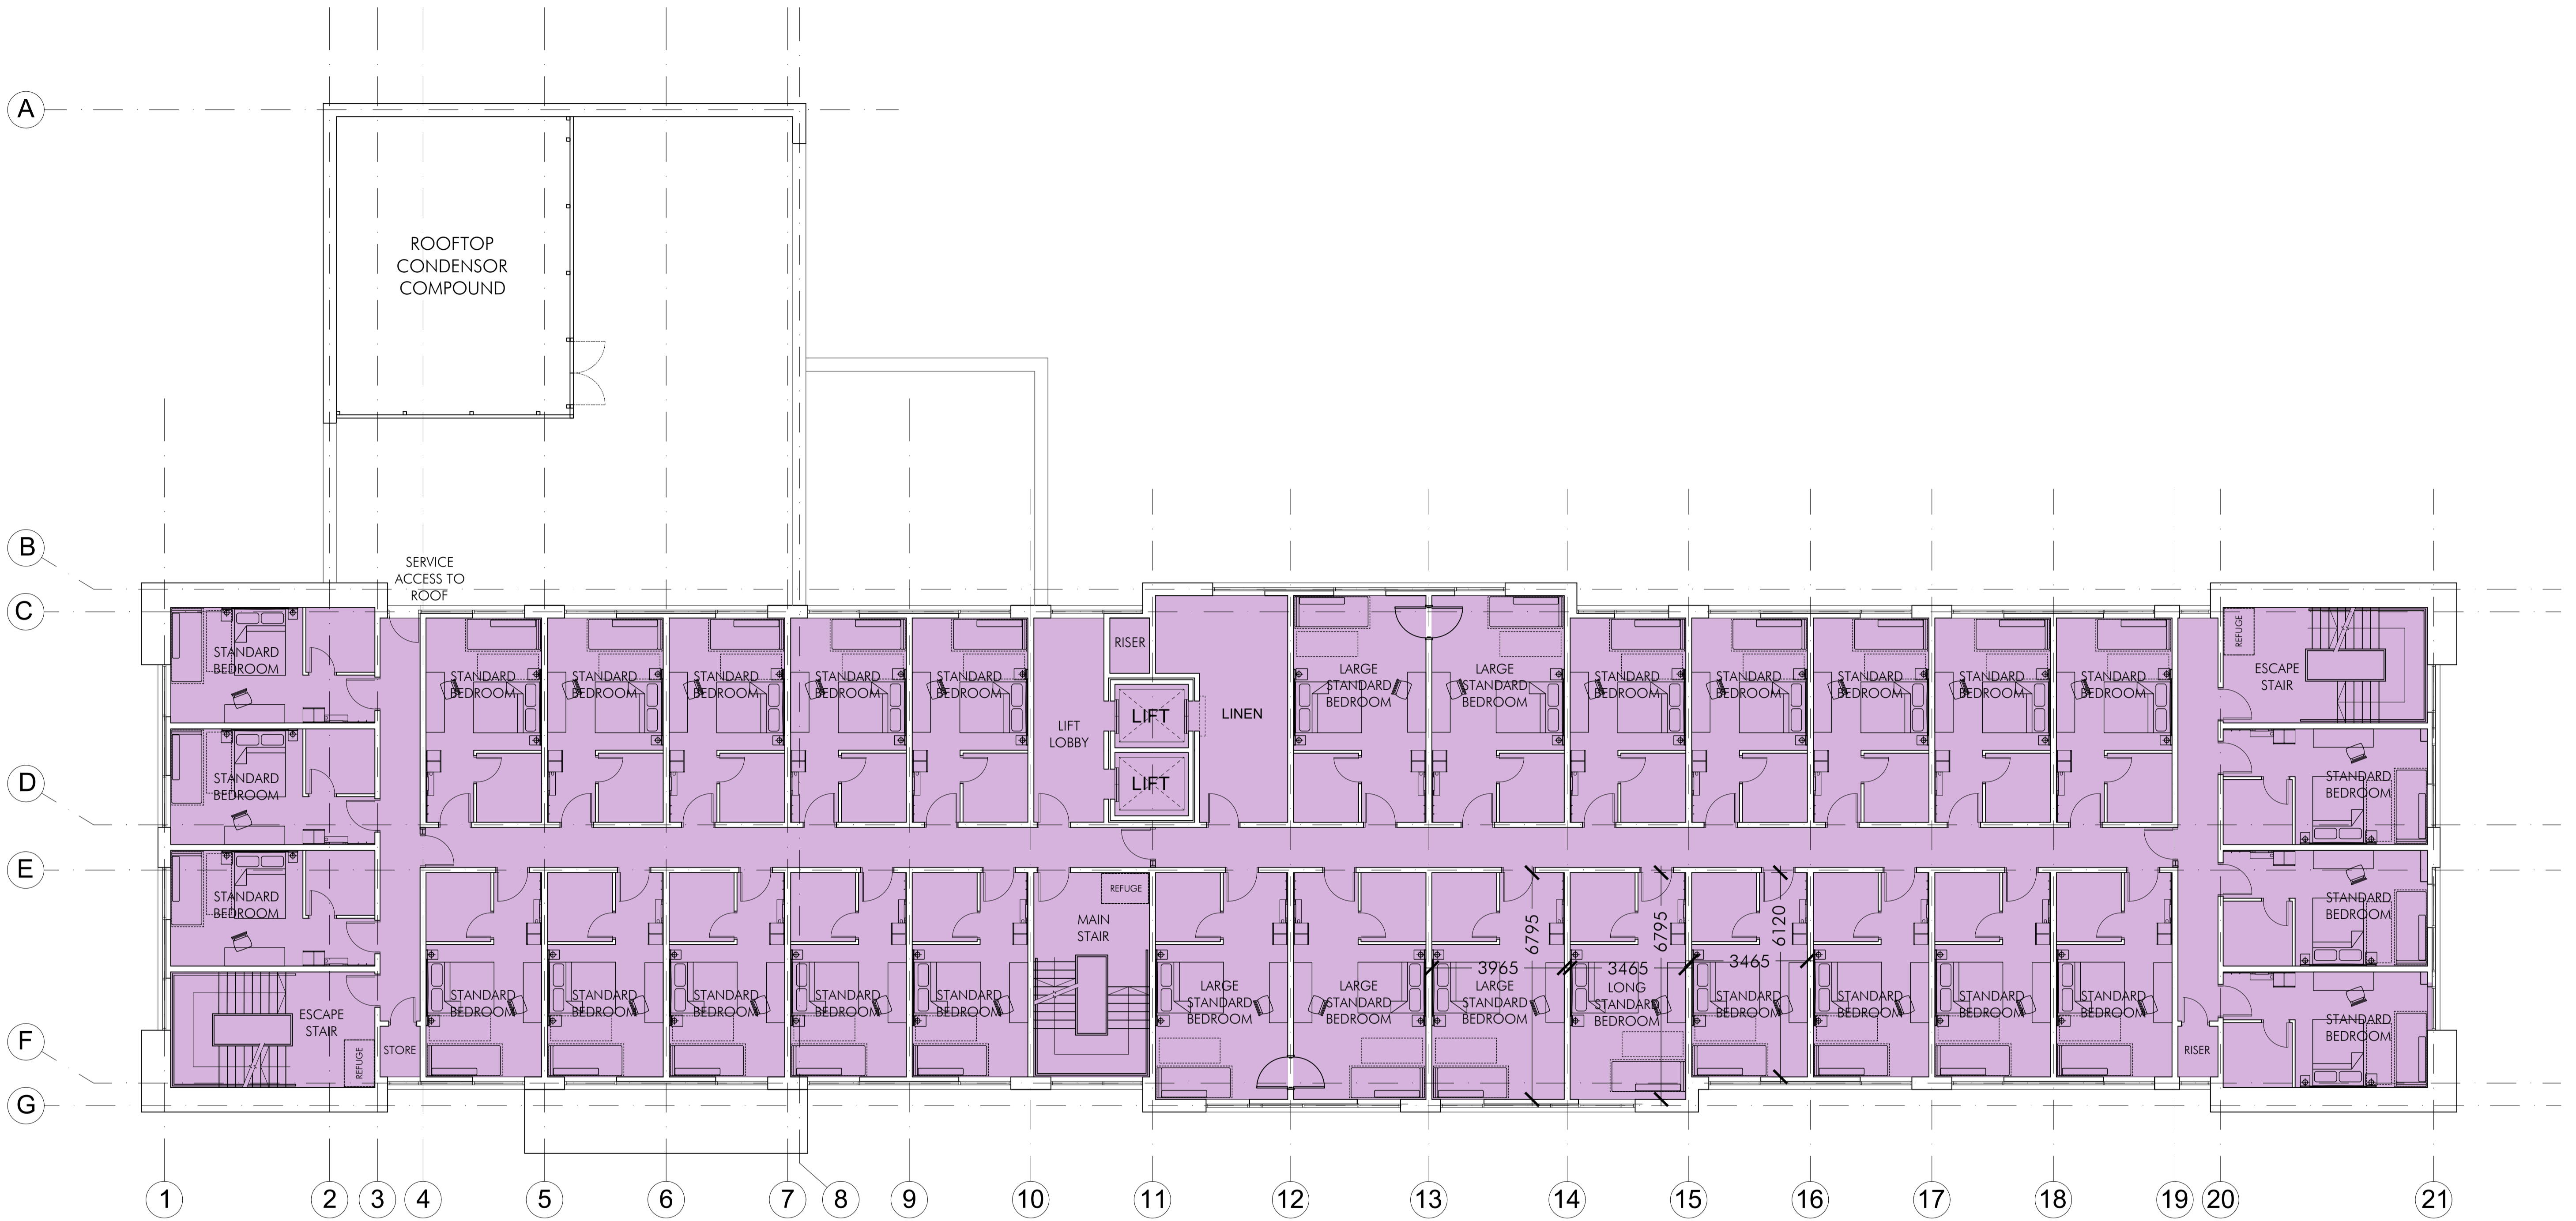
A

ROOFTOP CONDENSOR COMPOUND

B

SERVICE ACCESS TO ROOF

C

STANDARD BEDROOM

STANDARD BEDROOM

STANDARD BEDROOM

STANDARD BEDROOM

STANDARD BEDROOM

STANDARD BEDROOM

RISER

LIFT LOBBY

LIFT

LIFT

LINEN

LARGE STANDARD BEDROOM

LARGE STANDARD BEDROOM

STANDARD BEDROOM

STANDARD BEDROOM

STANDARD BEDROOM

STANDARD BEDROOM

STANDARD BEDROOM

REFUGE

ESCAPE STAIR

D

STANDARD BEDROOM

STANDARD BEDROOM

E

STANDARD BEDROOM

REFUGE

MAIN STAIR

STANDARD BEDROOM

6795

6795

6120

3965

3465

3465

ESCAPE STAIR

STANDARD BEDROOM

STANDARD BEDROOM

STANDARD BEDROOM

STANDARD BEDROOM

STANDARD BEDROOM

LARGE STANDARD BEDROOM

LARGE STANDARD BEDROOM

LARGE STANDARD BEDROOM

LONG STANDARD BEDROOM

STANDARD BEDROOM

STANDARD BEDROOM

STANDARD BEDROOM

STANDARD BEDROOM

STANDARD BEDROOM

F

STORE

REFUGE

RISER

G

1 2 3 4 5 6 7 8 9 10 11 12 13 14 15 16 17 18 19 20 21